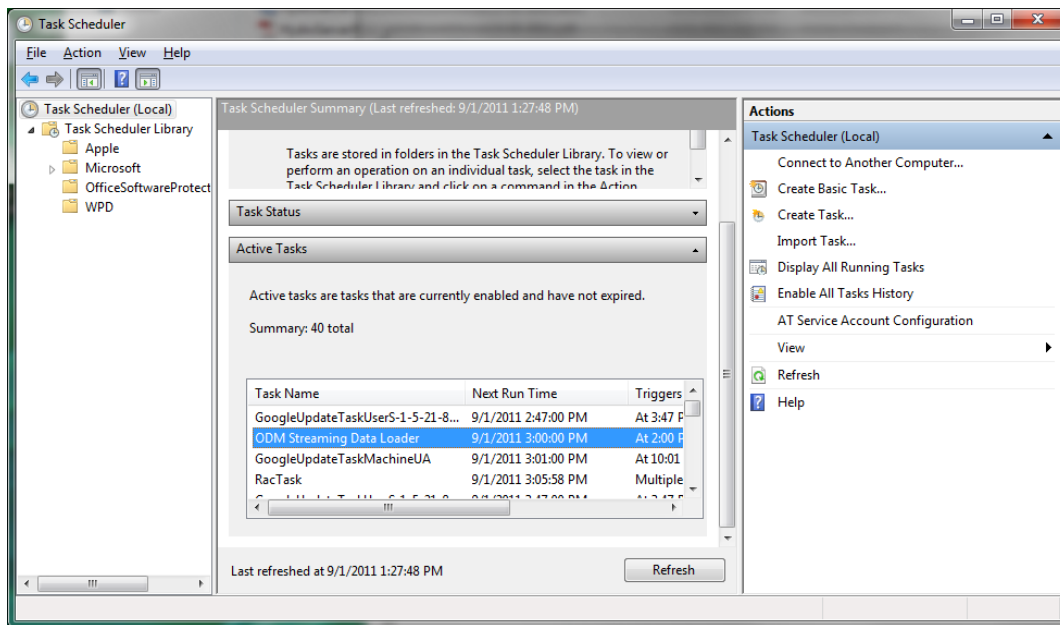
Task Scheduler

File Action View Help

Task Scheduler (Local)
Task Scheduler Library
Apple
Microsoft
OfficeSoftwareProtect
WPD

Task Scheduler Summary (Last refreshed: 9/1/2011 1:27:48 PM)

Tasks are stored in folders in the Task Scheduler Library. To view or perform an operation on an individual task, select the task in the Task Scheduler Library and click on a command in the Action

Task Status

Active Tasks

Active tasks are tasks that are currently enabled and have not expired.

Summary: 40 total

| Task Name | Next Run Time | Triggers |
|---|---|---|
| GoogleUpdateTaskUserS-1-5-21-8... | 9/1/2011 2:47:00 PM | At 3:47 P |
| ODM Streaming Data Loader | 9/1/2011 3:00:00 PM | At 2:00 P |
| GoogleUpdateTaskMachineUA | 9/1/2011 3:01:00 PM | At 10:01 |
| RacTask | 9/1/2011 3:05:58 PM | Multiple |
| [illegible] | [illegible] | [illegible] |

Last refreshed at 9/1/2011 1:27:48 PM

Refresh

Actions
Task Scheduler (Local)
Connect to Another Computer...
Create Basic Task...
Create Task...
Import Task...
Display All Running Tasks
Enable All Tasks History
AT Service Account Configuration
View
Refresh
Help